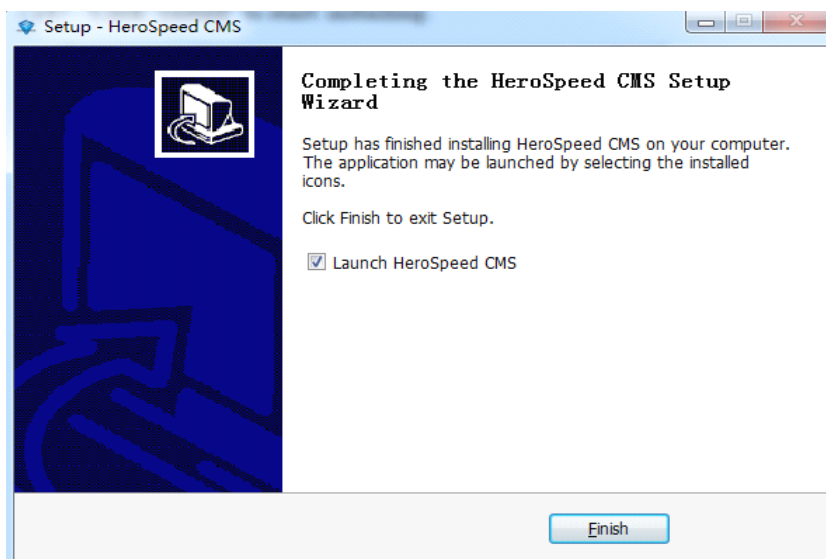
Setup - HeroSpeed CMS

Completing the HeroSpeed CMS Setup Wizard

Setup has finished installing HeroSpeed CMS on your computer. The application may be launched by selecting the installed icons.

Click Finish to exit Setup.

Launch HeroSpeed CMS

Finish